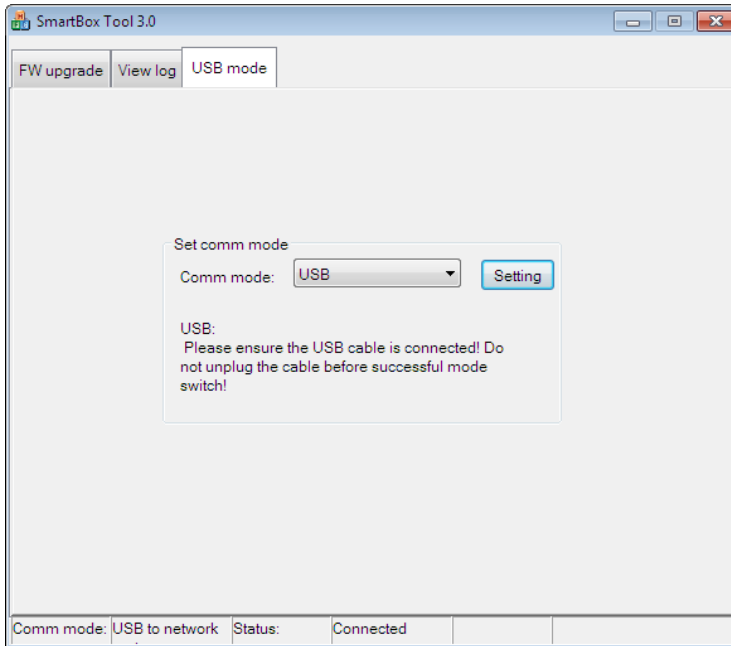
SmartBox Tool 3.0

FW upgrade
View log
USB mode

Set comm mode
Comm mode: USB
Setting

USB:
Please ensure the USB cable is connected! Do not unplug the cable before successful mode switch!

Comm mode: USB to network
Status: Connected